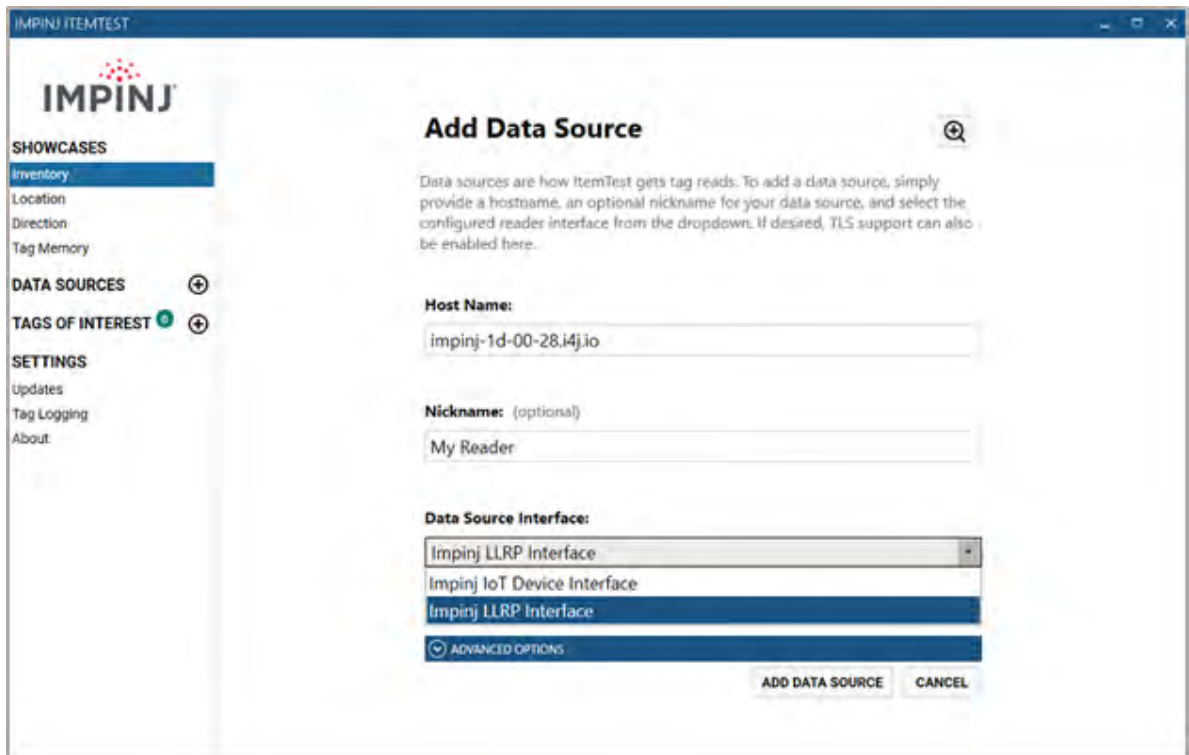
IMPINJ ITEMTEST

IMPINJ

SHOWCASES
Inventory
Location
Direction
Tag Memory

DATA SOURCES

TAGS OF INTEREST 0

SETTINGS
Updates
Tag Logging
About

Add Data Source

Data sources are how ItemTest gets tag reads. To add a data source, simply provide a hostname, an optional nickname for your data source, and select the configured reader interface from the dropdown. If desired, TLS support can also be enabled here.

Host Name:
impinj-1d-00-28.i4j.io

Nickname: (optional)
My Reader

Data Source Interface:
Impinj LLRP Interface
Impinj IoT Device Interface
Impinj LLRP Interface

ADVANCED OPTIONS

ADD DATA SOURCE
CANCEL